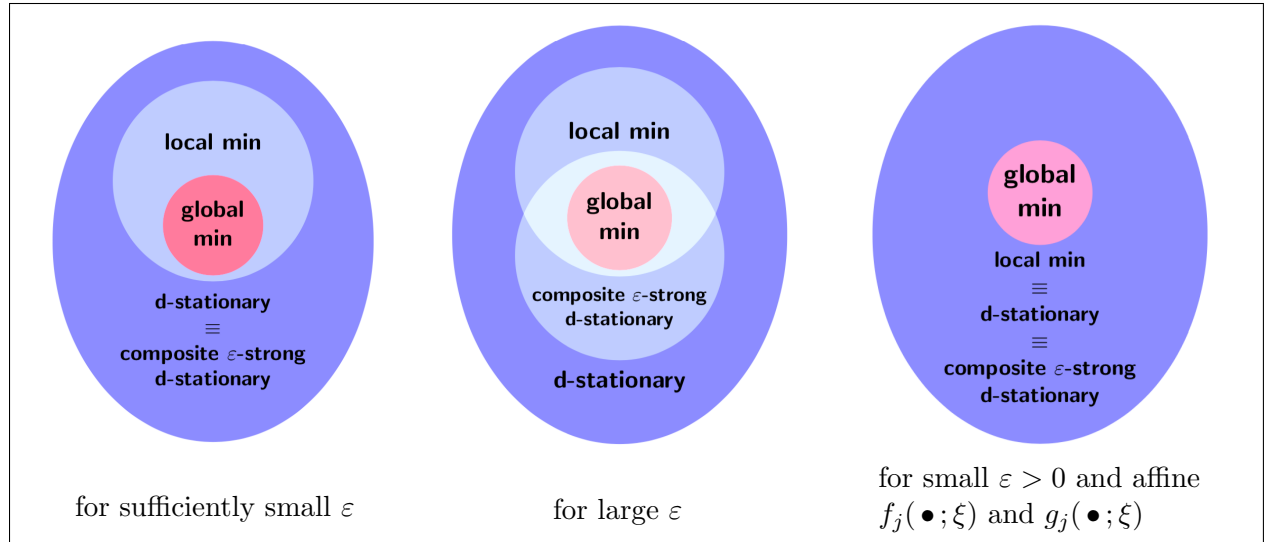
local min

global min

d-stationary
$\equiv$
composite $\varepsilon$-strong d-stationary

for sufficiently small $\varepsilon$

local min

global min

composite $\varepsilon$-strong d-stationary

d-stationary

for large $\varepsilon$

global min

local min
$\equiv$
d-stationary
$\equiv$
composite $\varepsilon$-strong d-stationary

for small $\varepsilon > 0$ and affine $f_j(\bullet;\xi)$ and $g_j(\bullet;\xi)$